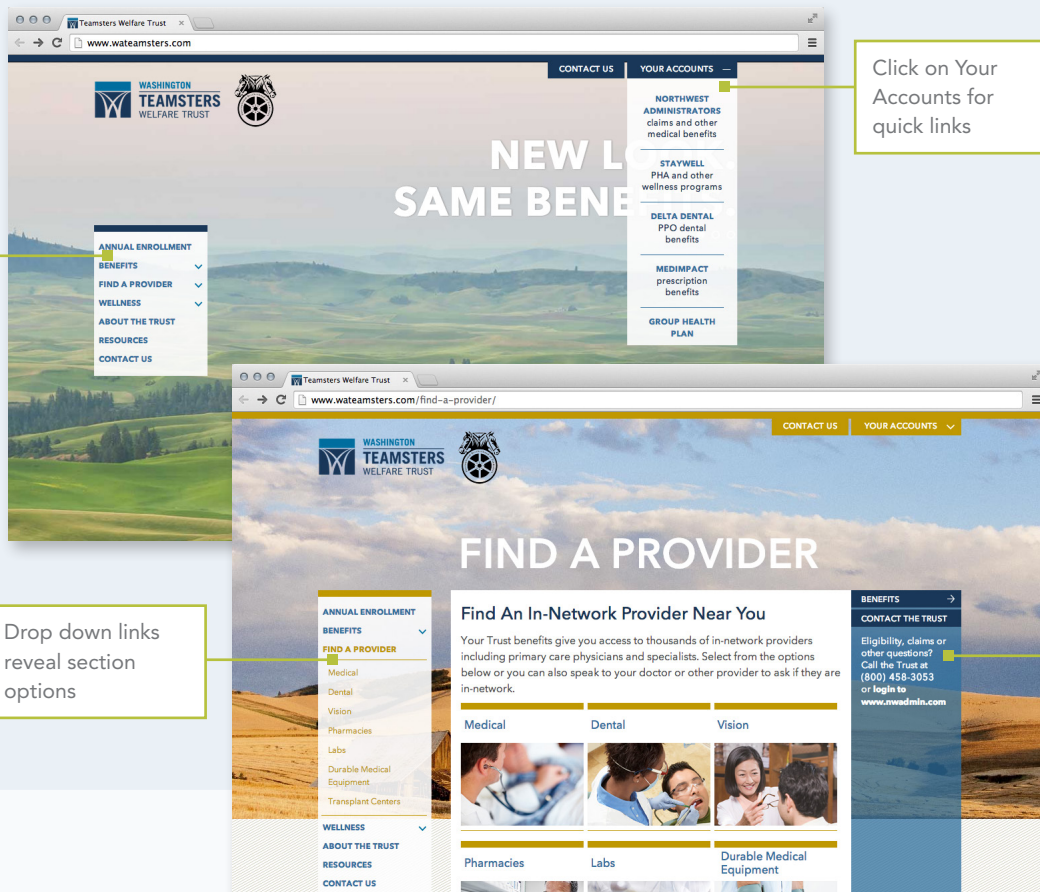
Teamsters Welfare Trust

www.wateamsters.com

CONTACT US

YOUR ACCOUNTS

WASHINGTON TEAMSTERS WELFARE TRUST

NORTHWEST ADMINISTRATORS claims and other medical benefits

STAYWELL PHA and other wellness programs

DELTA DENTAL PPO dental benefits

MEDIMPACT prescription benefits

GROUP HEALTH PLAN

NEW L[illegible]
SAME BENE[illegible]

Click on Your Accounts for quick links

ANNUAL ENROLLMENT
BENEFITS
FIND A PROVIDER
WELLNESS
ABOUT THE TRUST
RESOURCES
CONTACT US

Teamsters Welfare Trust

www.wateamsters.com/find-a-provider/

CONTACT US

YOUR ACCOUNTS

WASHINGTON TEAMSTERS WELFARE TRUST

FIND A PROVIDER

ANNUAL ENROLLMENT
BENEFITS
FIND A PROVIDER
Medical
Dental
Vision
Pharmacies
Labs
Durable Medical Equipment
Transplant Centers
WELLNESS
ABOUT THE TRUST
RESOURCES
CONTACT US

Find An In-Network Provider Near You

Your Trust benefits give you access to thousands of in-network providers including primary care physicians and specialists. Select from the options below or you can also speak to your doctor or other provider to ask if they are in-network.

Medical

Dental

Vision

Pharmacies

Labs

Durable Medical Equipment

BENEFITS

CONTACT THE TRUST

Eligibility, claims or other questions? Call the Trust at (800) 458-3053 or login to www.nwadmin.com

Drop down links reveal section options